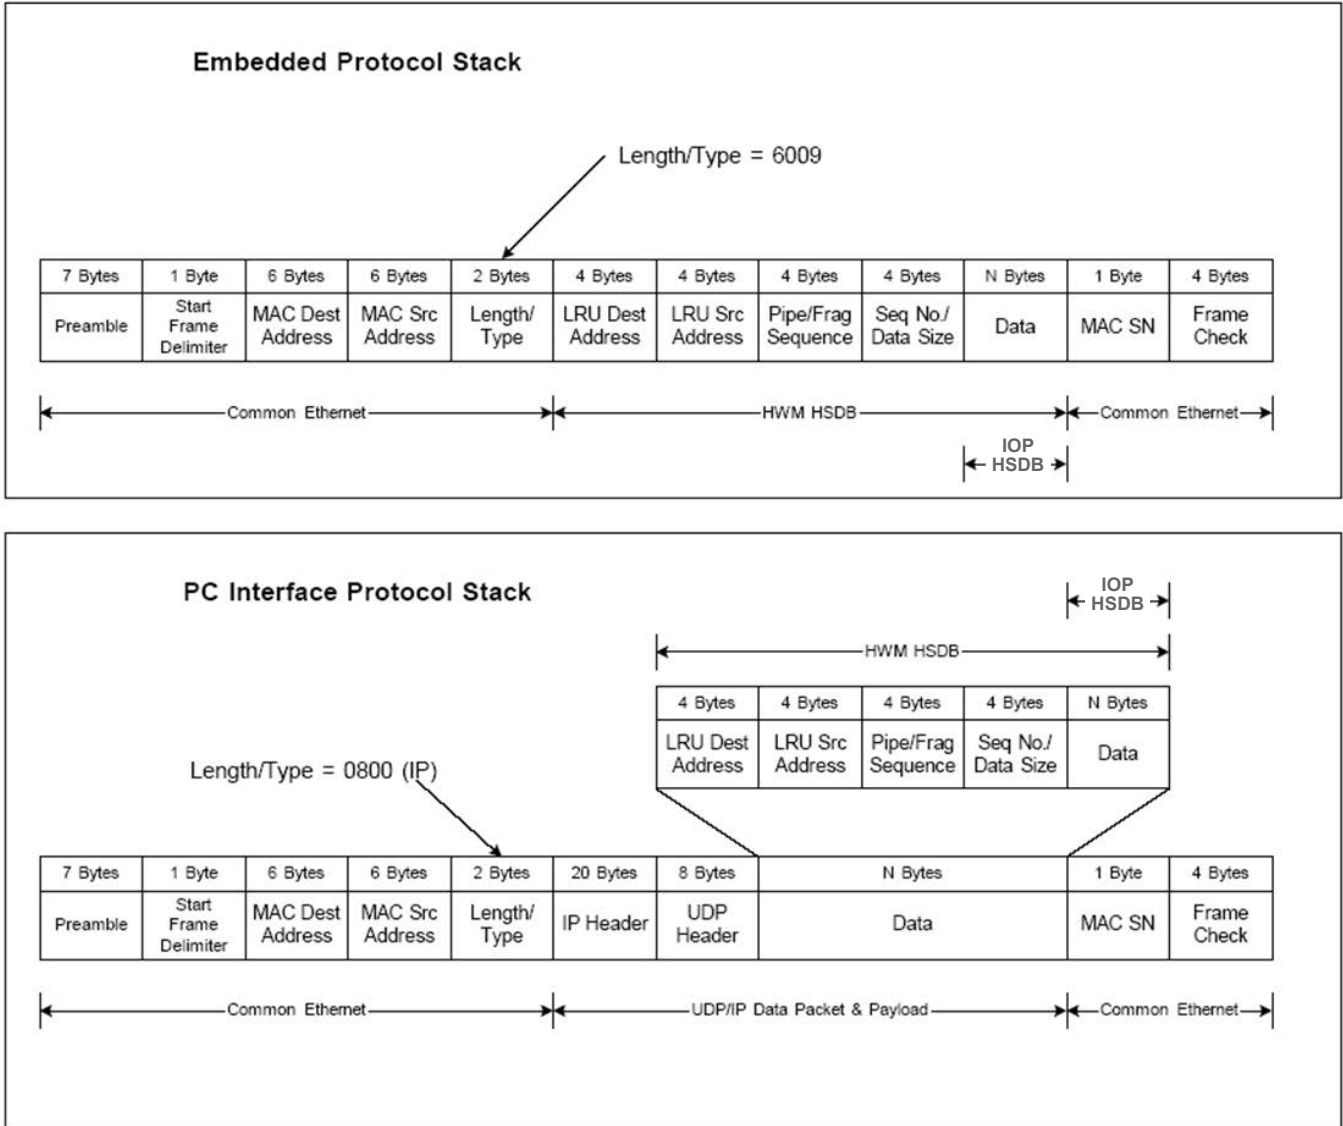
Embedded Protocol Stack

Length/Type = 6009

| 7 Bytes | 1 Byte | 6 Bytes | 6 Bytes | 2 Bytes | 4 Bytes | 4 Bytes | 4 Bytes | 4 Bytes | N Bytes | 1 Byte | 4 Bytes |
|---|---|---|---|---|---|---|---|---|---|---|---|
| Preamble | Start Frame Delimiter | MAC Dest Address | MAC Src Address | Length/ Type | LRU Dest Address | LRU Src Address | Pipe/Frag Sequence | Seq No./ Data Size | Data | MAC SN | Frame Check |

Common Ethernet

HWM HSDB

Common Ethernet

IOP HSDB

PC Interface Protocol Stack

IOP HSDB

HWM HSDB

| 4 Bytes | 4 Bytes | 4 Bytes | 4 Bytes | N Bytes |
|---|---|---|---|---|
| LRU Dest Address | LRU Src Address | Pipe/Frag Sequence | Seq No./ Data Size | Data |

Length/Type = 0800 (IP)

| 7 Bytes | 1 Byte | 6 Bytes | 6 Bytes | 2 Bytes | 20 Bytes | 8 Bytes | N Bytes | 1 Byte | 4 Bytes |
|---|---|---|---|---|---|---|---|---|---|
| Preamble | Start Frame Delimiter | MAC Dest Address | MAC Src Address | Length/ Type | IP Header | UDP Header | Data | MAC SN | Frame Check |

Common Ethernet

UDP/IP Data Packet & Payload

Common Ethernet